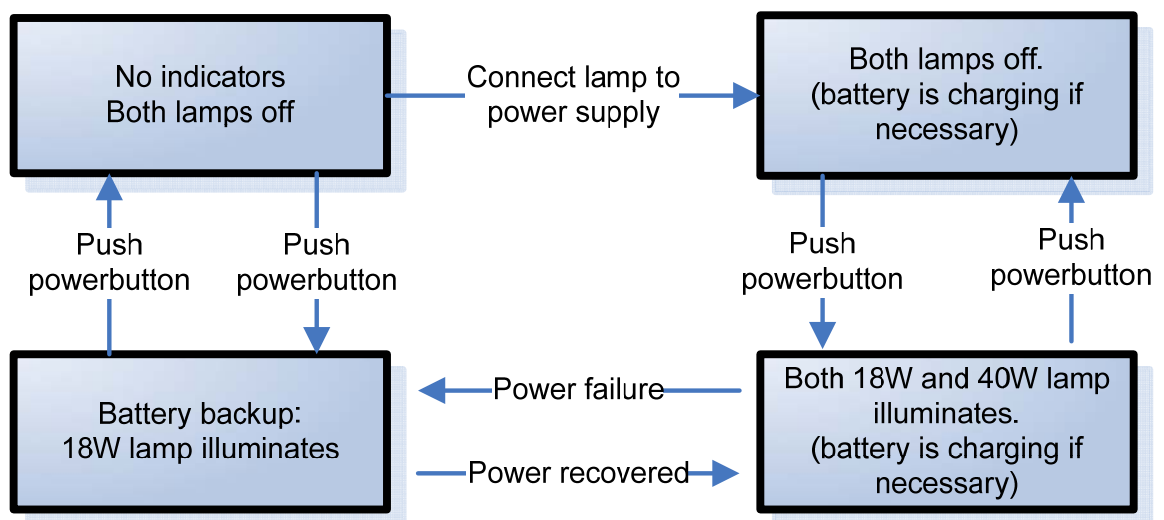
No indicators
Both lamps off

Connect lamp to power supply

Both lamps off.
(battery is charging if necessary)

Push powerbutton

Push powerbutton

Push powerbutton

Push powerbutton

Battery backup:
18W lamp illuminates

Power failure

Power recovered

Both 18W and 40W lamp illuminates.
(battery is charging if necessary)